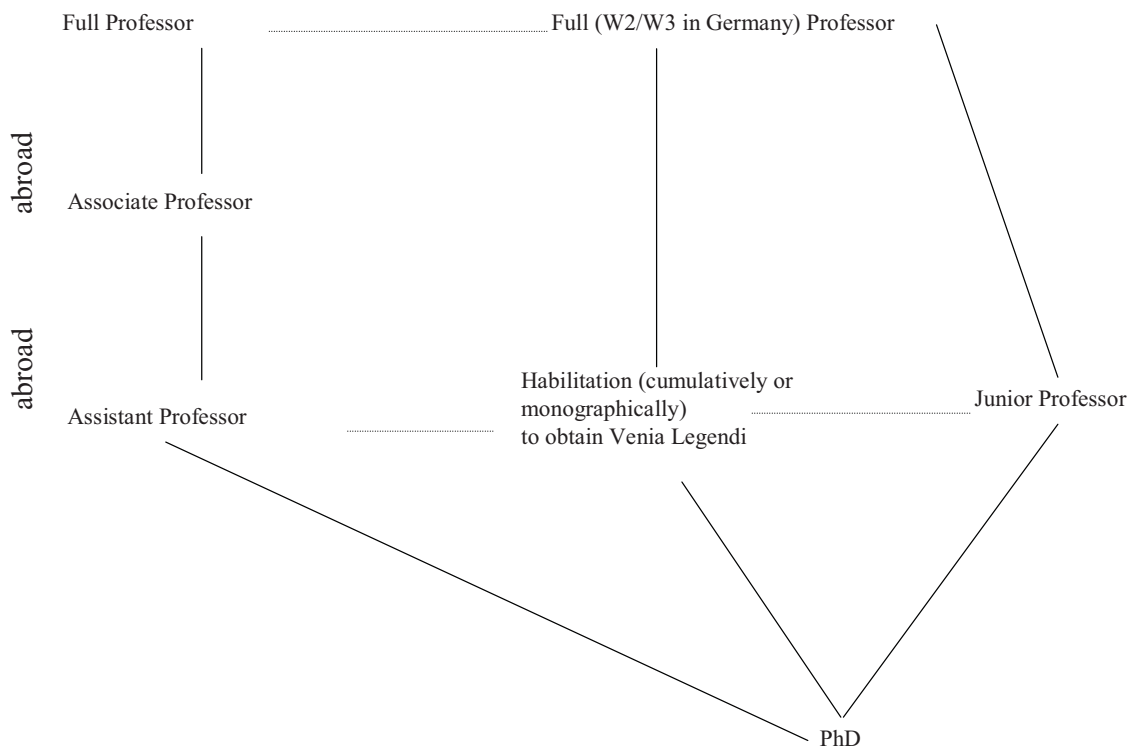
Full Professor

Full (W2/W3 in Germany) Professor

abroad

Associate Professor

abroad

Assistant Professor

Habilitation (cumulatively or monographically) to obtain Venia Legendi

Junior Professor

PhD